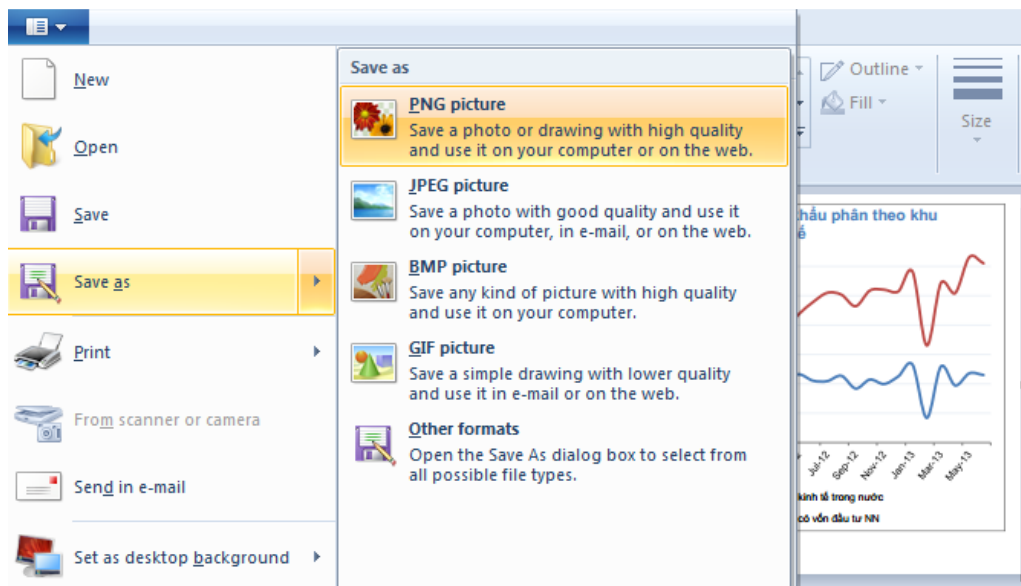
New

Open

Save

Save as

Print

From scanner or camera

Send in e-mail

Set as desktop background

Save as

PNG picture
Save a photo or drawing with high quality and use it on your computer or on the web.

JPEG picture
Save a photo with good quality and use it on your computer, in e-mail, or on the web.

BMP picture
Save any kind of picture with high quality and use it on your computer.

GIF picture
Save a simple drawing with lower quality and use it in e-mail or on the web.

Other formats
Open the Save As dialog box to select from all possible file types.

Outline
Fill
Size

hẩu phân theo khu
ế

Jul-12
Sep-12
Nov-12
Jan-13
Mar-13
May-13

kinh tế trong nước
có vốn đầu tư NN